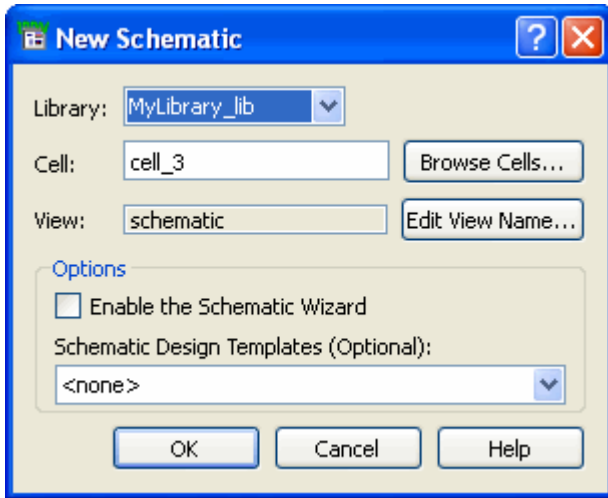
New Schematic

Library: MyLibrary_lib

Cell: cell_3

Browse Cells...

View: schematic

Edit View Name...

Options

Enable the Schematic Wizard

Schematic Design Templates (Optional):

<none>

OK

Cancel

Help